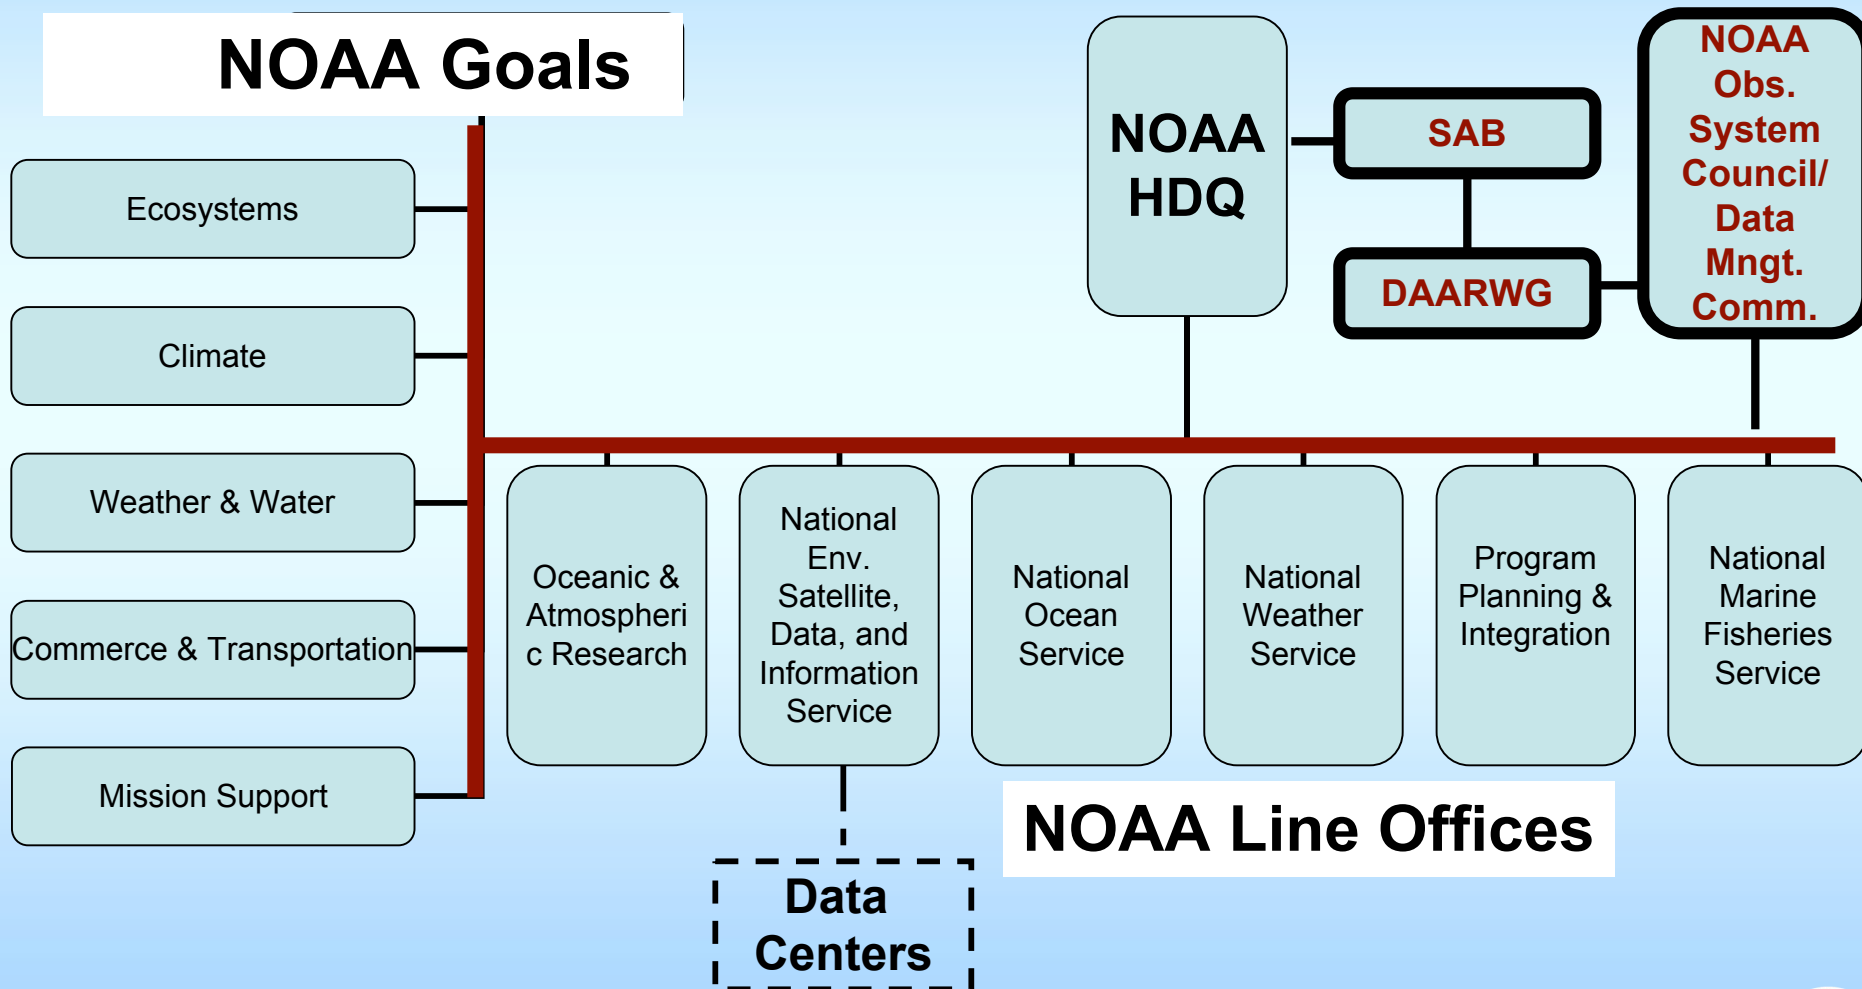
NOAA Goals

Ecosystems

Climate

Weather & Water

Commerce & Transportation

Mission Support

NOAA HDQ

SAB

DAARWG

NOAA Obs. System Council/ Data Mngt. Comm.

Oceanic & Atmospheric Research

National Env. Satellite, Data, and Information Service

National Ocean Service

National Weather Service

Program Planning & Integration

National Marine Fisheries Service

NOAA Line Offices

Data Centers